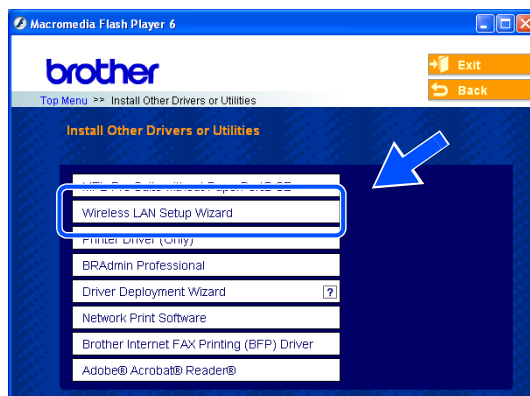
Macromedia Flash Player 6

brother

Exit

Back

Top Menu >> Install Other Drivers or Utilities

Install Other Drivers or Utilities

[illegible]

Wireless LAN Setup Wizard

Printer Driver (Only)

BRAdmin Professional

Driver Deployment Wizard ?

Network Print Software

Brother Internet FAX Printing (BFP) Driver

Adobe® Acrobat® Reader®